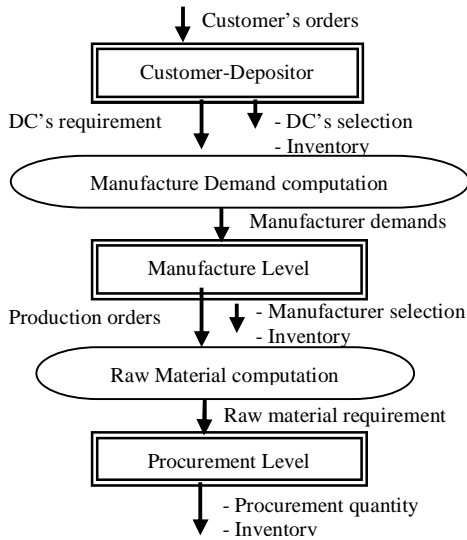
Customer's orders

Customer-Depositor

DC's requirement

- DC's selection
- Inventory

Manufacture Demand computation

Manufacturer demands

Manufacture Level

Production orders

- Manufacturer selection
- Inventory

Raw Material computation

Raw material requirement

Procurement Level

- Procurement quantity
- Inventory